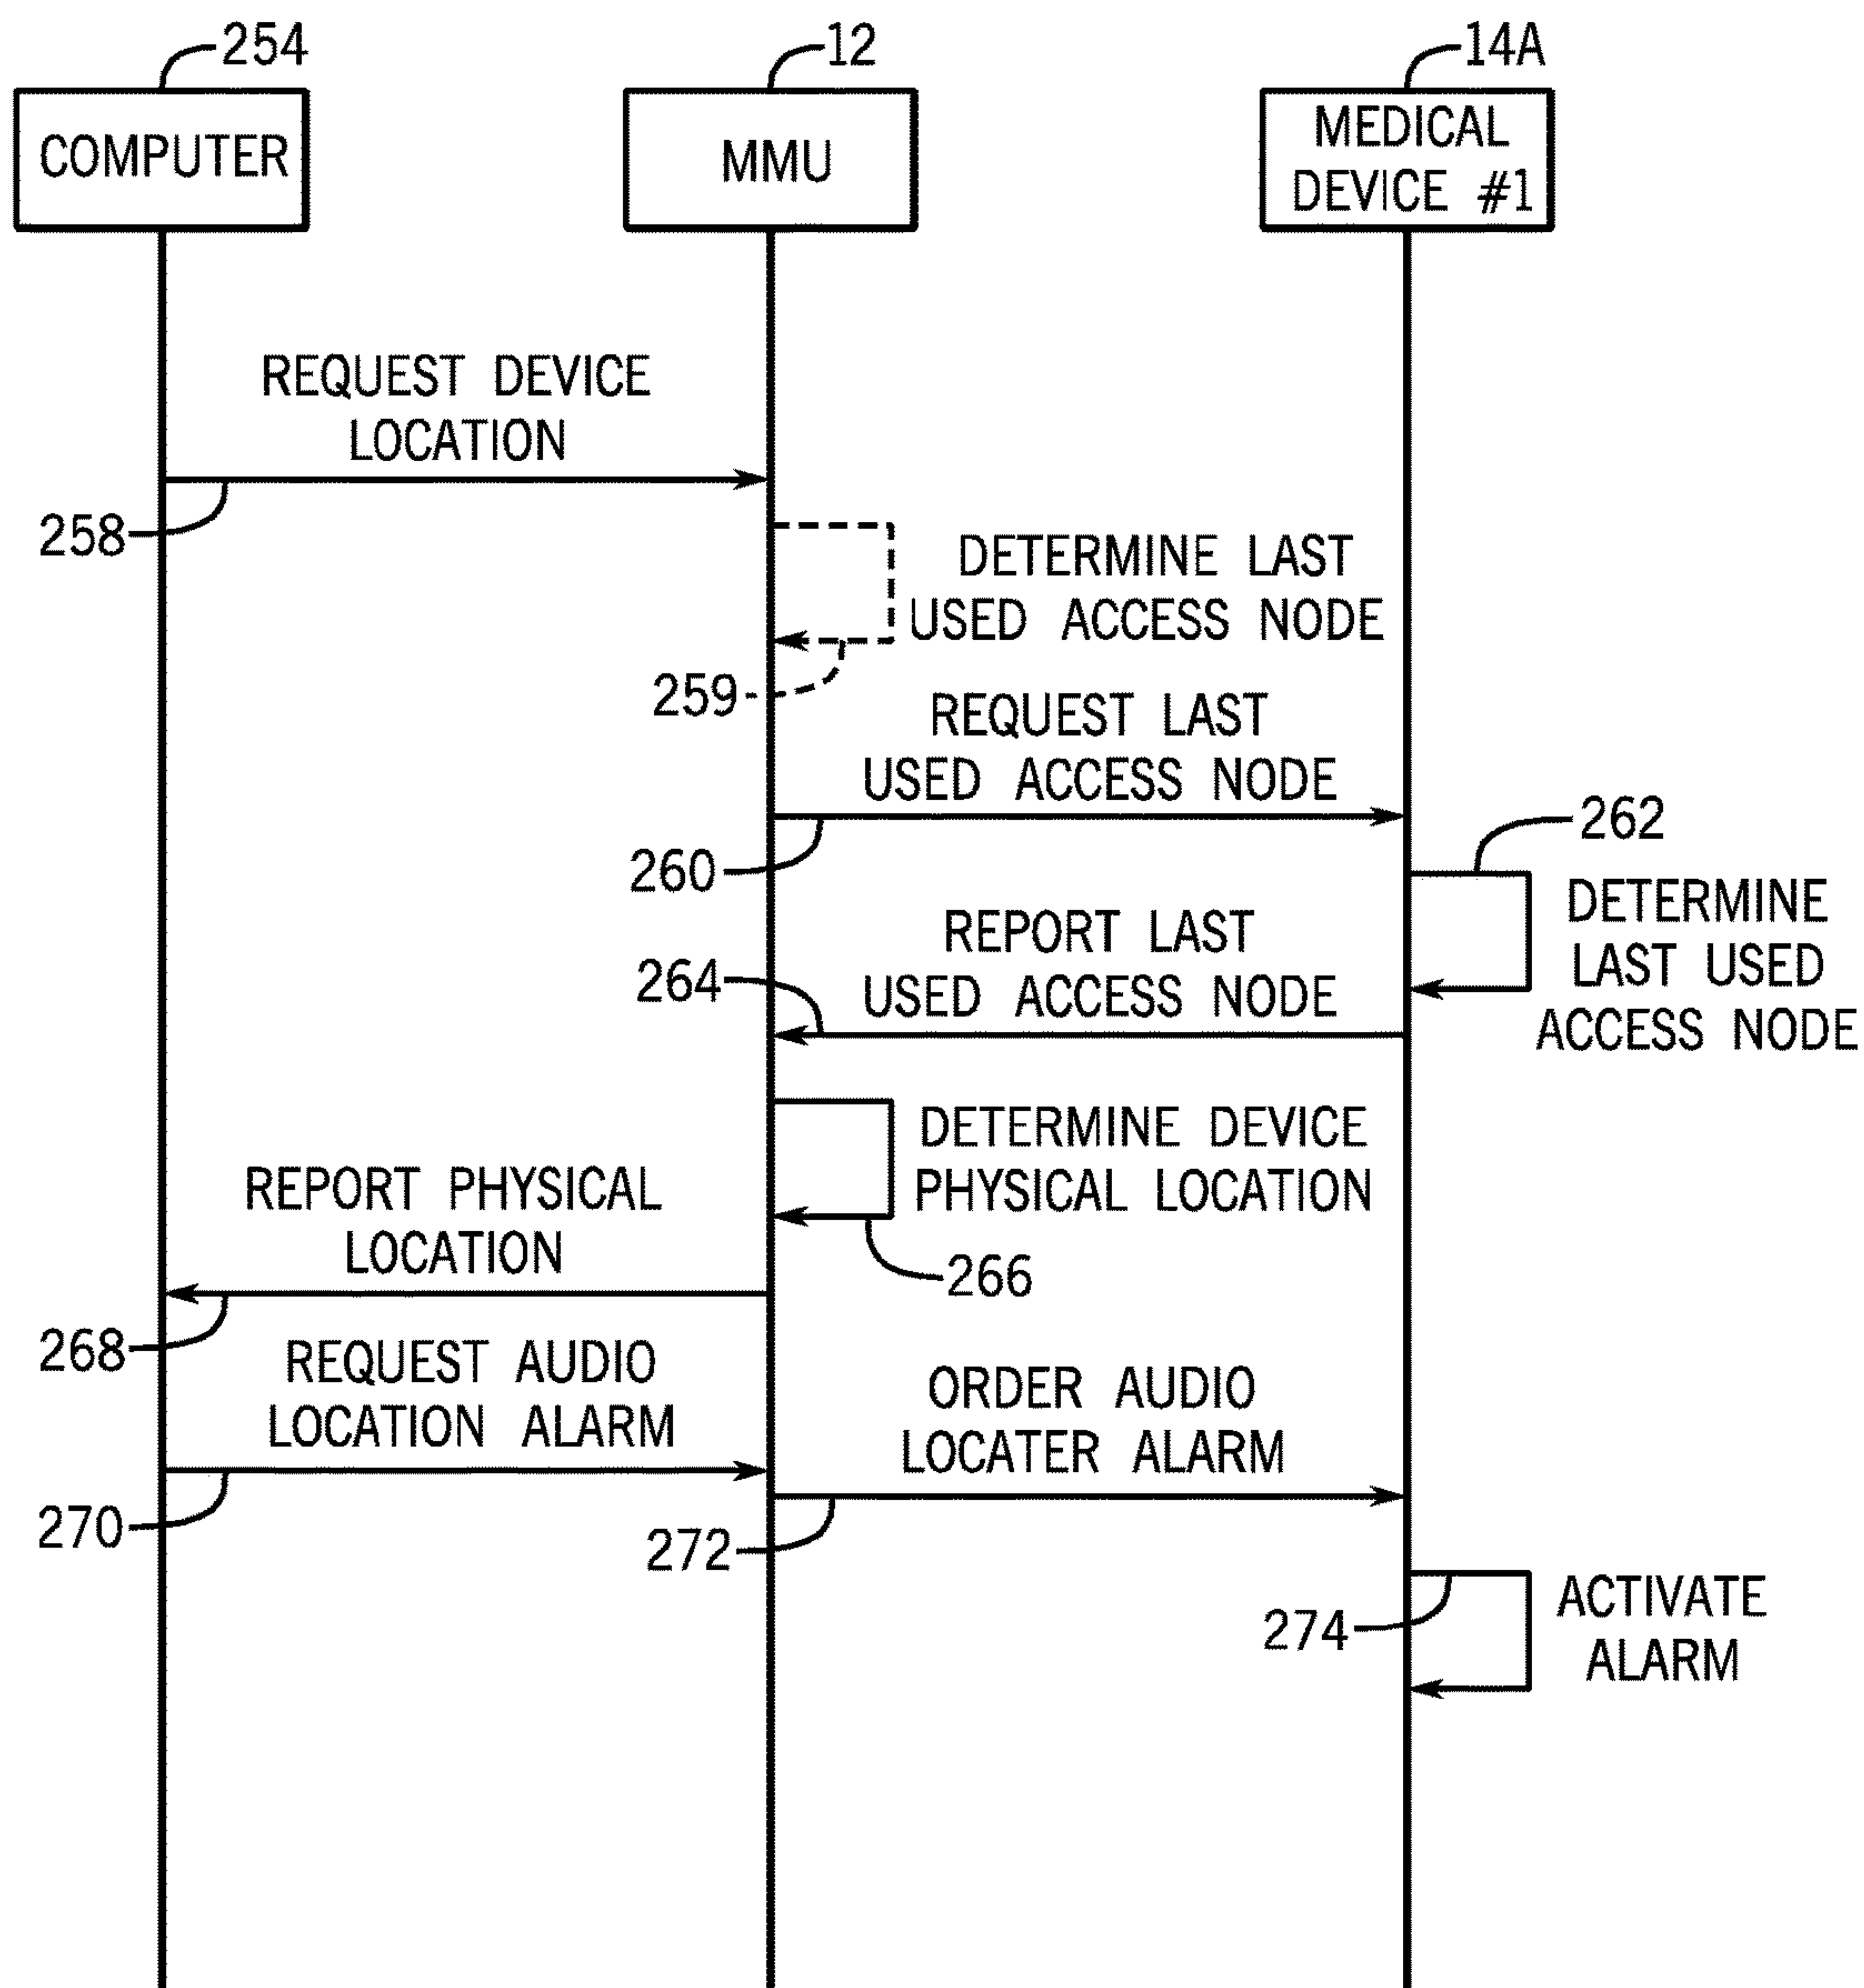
254
COMPUTER

12
MMU

14A
MEDICAL DEVICE #1

REQUEST DEVICE LOCATION

258

DETERMINE LAST USED ACCESS NODE

259

REQUEST LAST USED ACCESS NODE

262

260

DETERMINE LAST USED ACCESS NODE

REPORT LAST USED ACCESS NODE

264

DETERMINE DEVICE PHYSICAL LOCATION

REPORT PHYSICAL LOCATION

266

268

REQUEST AUDIO LOCATION ALARM

ORDER AUDIO LOCATER ALARM

270

272

ACTIVATE ALARM

274